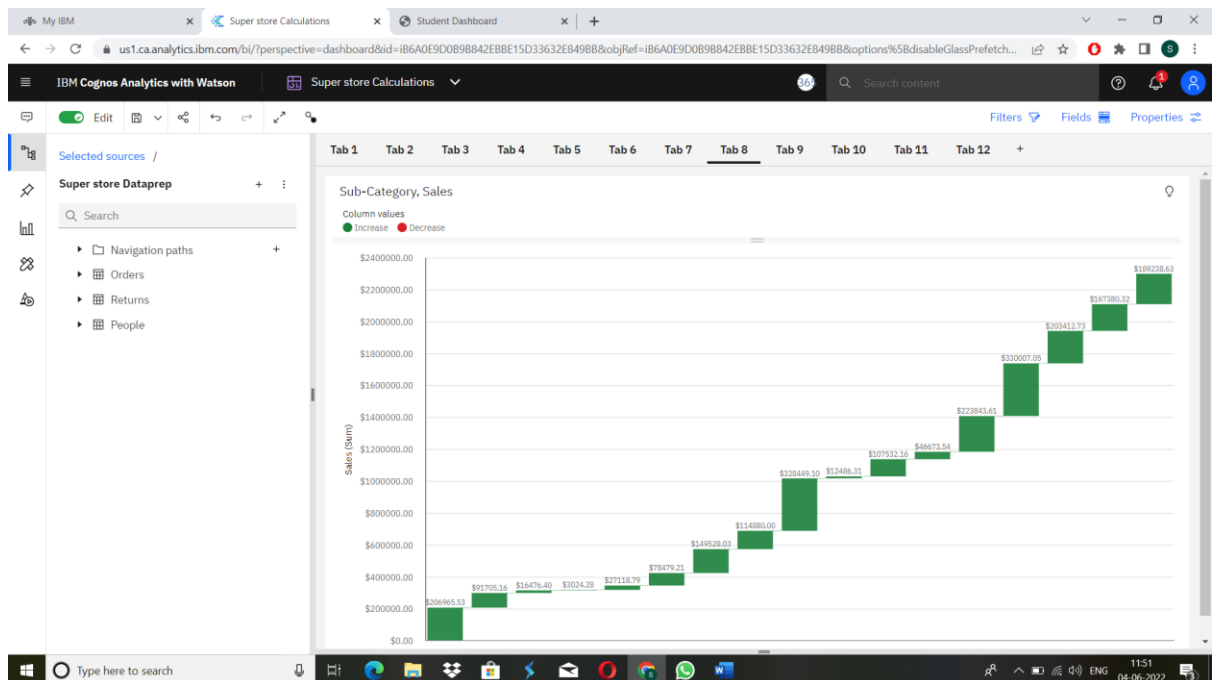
My IBM × Super store Calculations × Student Dashboard × +

us1.ca.analytics.ibm.com/bi/?perspective=dashboard&id=iB6A0E9D0B9B842EBBE15D33632E849BB&objRef=iB6A0E9D0B9B842EBBE15D33632E849BB&options%5BdisableGlassPrefetch...

IBM Cognos Analytics with Watson | Super store Calculations

365 Search content

Edit

Filters Fields Properties

Selected sources /

Super store Dataprep

Search

Navigation paths

Orders

Returns

People

Tab 1 Tab 2 Tab 3 Tab 4 Tab 5 Tab 6 Tab 7 Tab 8 Tab 9 Tab 10 Tab 11 Tab 12 +

Sub-Category, Sales

Column values
Increase Decrease

$2400000.00
$2200000.00
$2000000.00
$1800000.00
$1600000.00
$1400000.00
$1200000.00
$1000000.00
$800000.00
$600000.00
$400000.00
$200000.00
$0.00

Sales (Sum)

$206965.53 $91705.16 $16476.40 $3024.28 $27118.79 $78479.21 $149528.03 $114880.00 $328449.10 $12486.31 $107532.16 $46673.54 $223843.61 $330007.05 $203412.73 $167380.32 $189238.63

Type here to search

ENG 11:51 04-06-2022